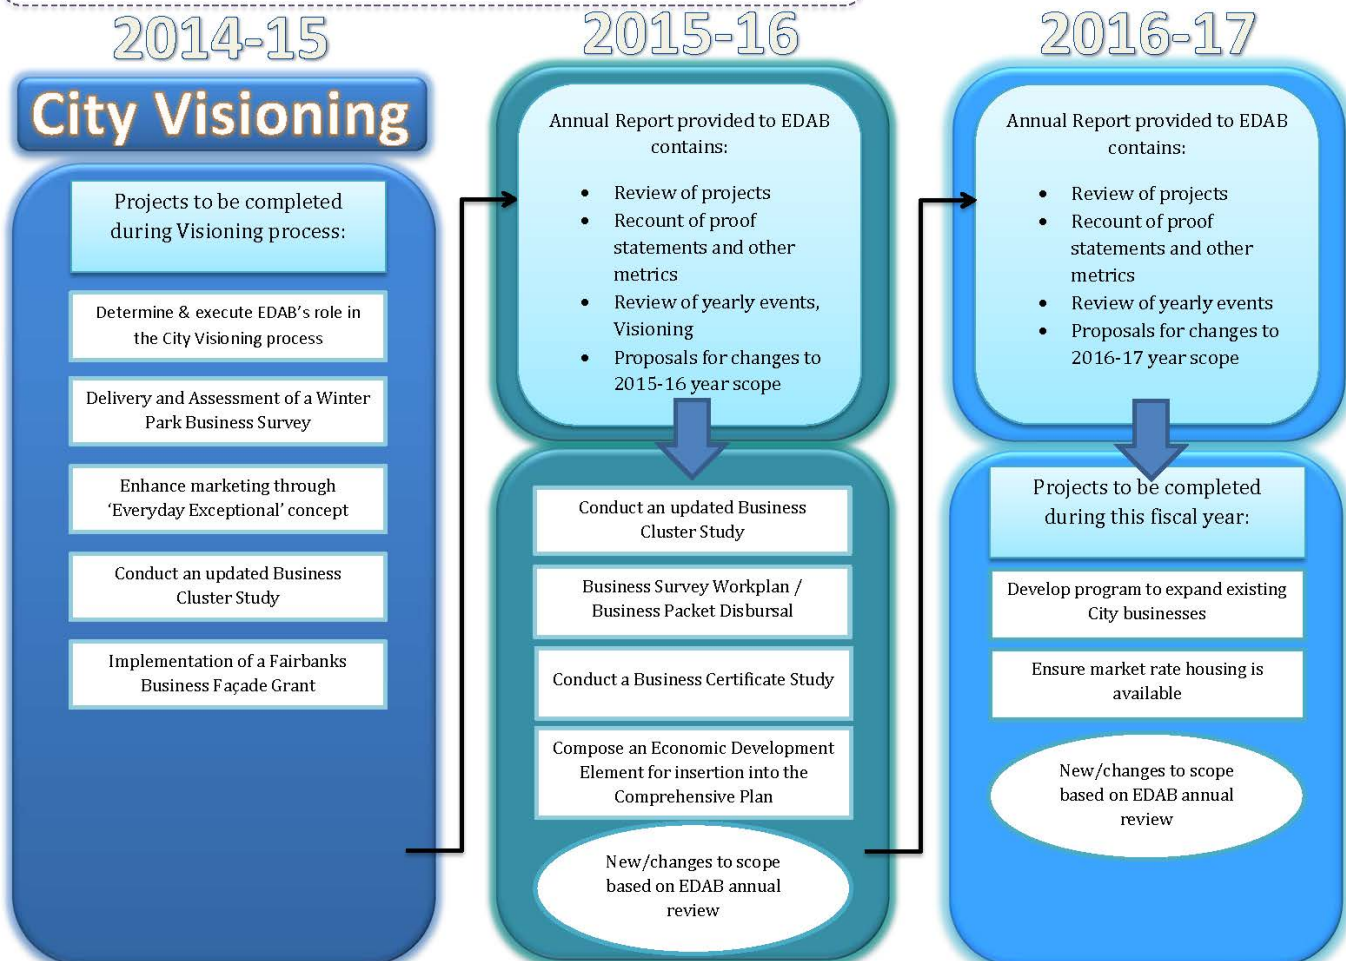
2014-15

City Visioning

Projects to be completed during Visioning process:

Determine & execute EDAB's role in the City Visioning process

Delivery and Assessment of a Winter Park Business Survey

Enhance marketing through 'Everyday Exceptional' concept

Conduct an updated Business Cluster Study

Implementation of a Fairbanks Business Façade Grant

2015-16

Annual Report provided to EDAB contains:

- Review of projects
- Recount of proof statements and other metrics
- Review of yearly events, Visioning
- Proposals for changes to 2015-16 year scope

Conduct an updated Business Cluster Study

Business Survey Workplan / Business Packet Disbursal

Conduct a Business Certificate Study

Compose an Economic Development Element for insertion into the Comprehensive Plan

New/changes to scope based on EDAB annual review

2016-17

Annual Report provided to EDAB contains:

- Review of projects
- Recount of proof statements and other metrics
- Review of yearly events
- Proposals for changes to 2016-17 year scope

Projects to be completed during this fiscal year:

Develop program to expand existing City businesses

Ensure market rate housing is available

New/changes to scope based on EDAB annual review